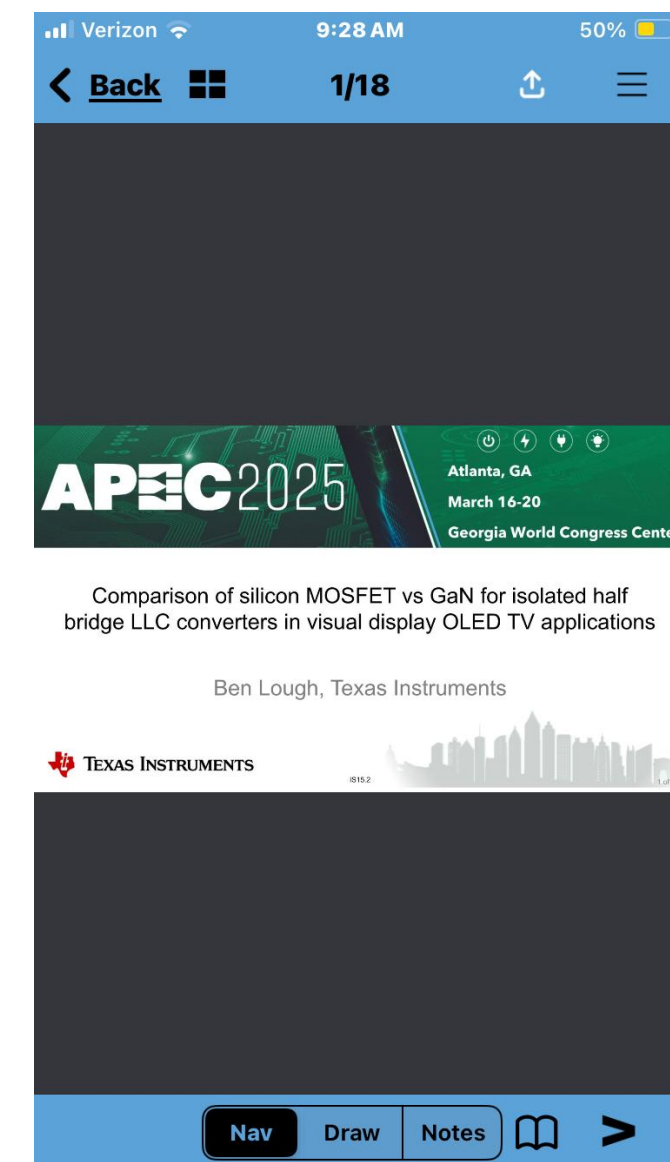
Verizon 9:28 AM 50%

Back 1/18

APEC2025

Atlanta, GA

March 16-20

Georgia World Congress Cente

Comparison of silicon MOSFET vs GaN for isolated half bridge LLC converters in visual display OLED TV applications

Ben Lough, Texas Instruments

Texas Instruments

IS15.2

1 of

Nav Draw Notes